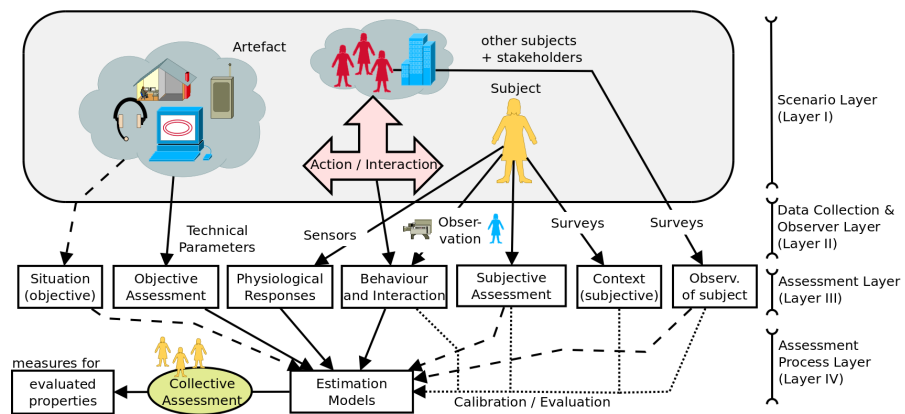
Artefact

other subjects
+ stakeholders

Subject

Action / Interaction

Scenario Layer
(Layer I)

Technical Parameters

Sensors

Obser-
vation

Surveys

Surveys

Data Collection &
Observer Layer
(Layer II)

Situation
(objective)

Objective
Assessment

Physiological
Responses

Behaviour
and Interaction

Subjective
Assessment

Context
(subjective)

Observ.
of subject

Assessment Layer
(Layer III)

measures for

evaluated
properties

Collective
Assessment

Estimation
Models

Calibration / Evaluation

Assessment
Process Layer
(Layer IV)